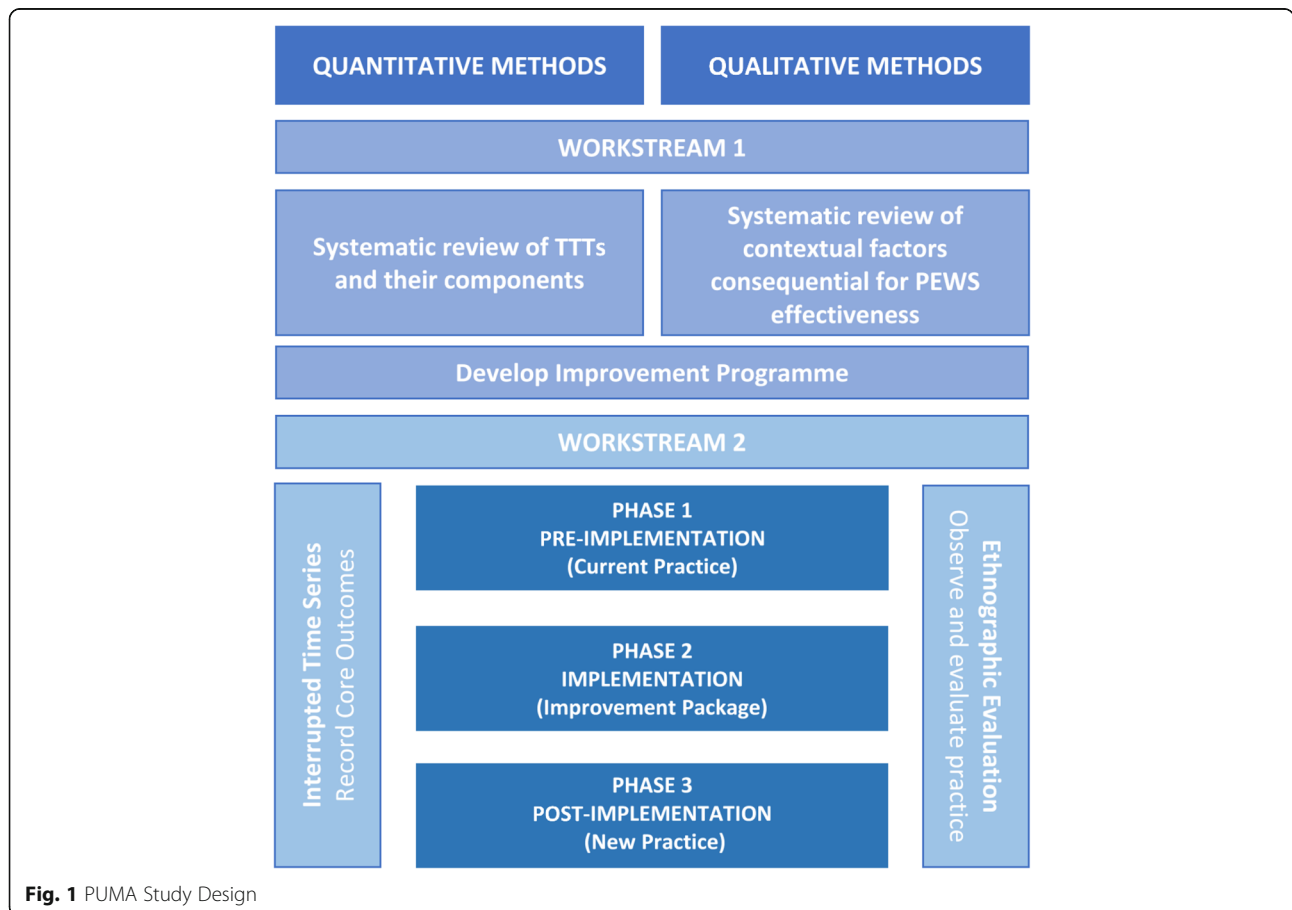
QUANTITATIVE METHODS

QUALITATIVE METHODS

WORKSTREAM 1

Systematic review of TTTs and their components

Systematic review of contextual factors consequential for PEWS effectiveness

Develop Improvement Programme

WORKSTREAM 2

Interrupted Time Series
Record Core Outcomes

PHASE 1
PRE-IMPLEMENTATION
(Current Practice)

PHASE 2
IMPLEMENTATION
(Improvement Package)

PHASE 3
POST-IMPLEMENTATION
(New Practice)

Ethnographic Evaluation
Observe and evaluate practice

Fig. 1 PUMA Study Design